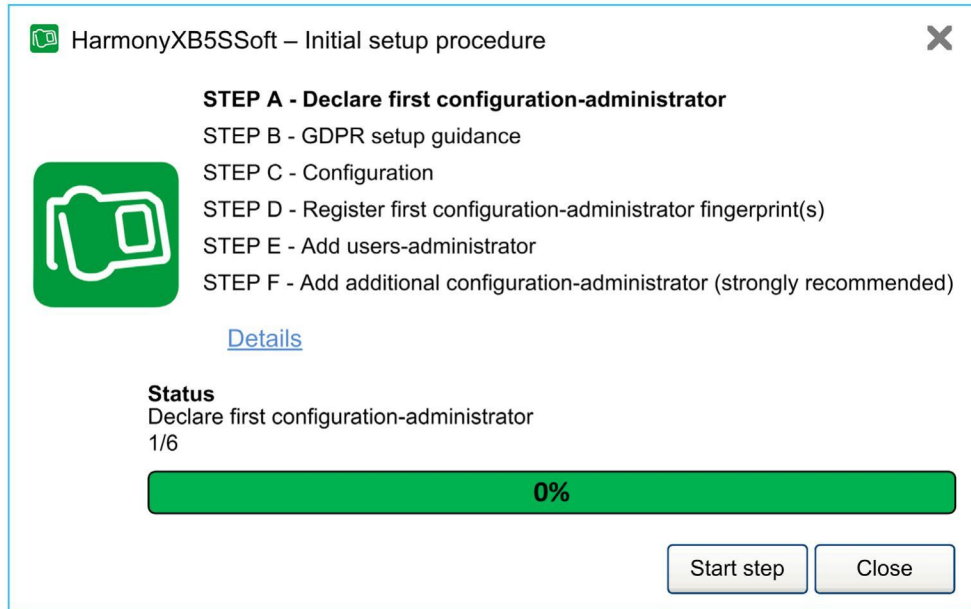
HarmonyXB5SSoft – Initial setup procedure

STEP A - Declare first configuration-administrator
STEP B - GDPR setup guidance
STEP C - Configuration
STEP D - Register first configuration-administrator fingerprint(s)
STEP E - Add users-administrator
STEP F - Add additional configuration-administrator (strongly recommended)

Details

Status
Declare first configuration-administrator
1/6

0%

Start step
Close